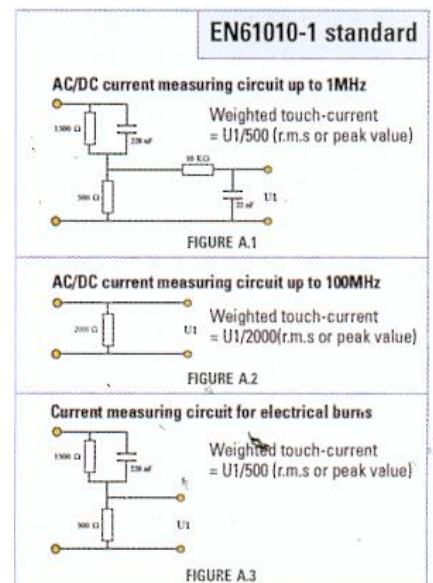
EN61010-1 standard

AC/DC current measuring circuit up to 1MHz

Weighted touch-current = U1/500 (r.m.s or peak value)

1500 Ω

220 nF

10 KΩ

500 Ω

U1

22 nF

FIGURE A.1

AC/DC current measuring circuit up to 100MHz

Weighted touch-current = U1/2000(r.m.s or peak value)

2000 Ω

U1

FIGURE A.2

Current measuring circuit for electrical burns

Weighted touch-current = U1/500 (r.m.s or peak value)

1500 Ω

220 nF

500 Ω

U1

FIGURE A.3